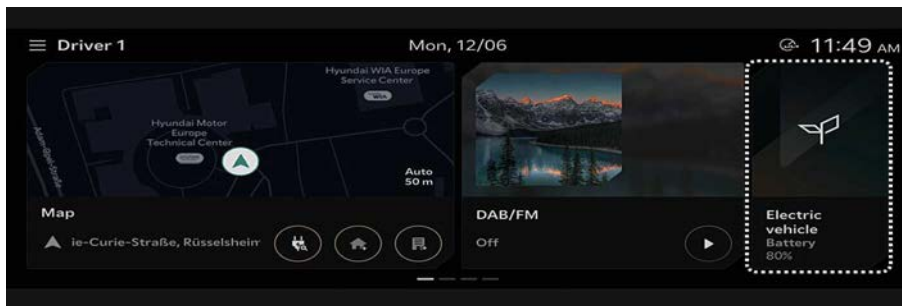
Driver 1

Mon, 12/06

11:49 AM

Hyundai WIA Europe Service Center

Hyundai Motor Europe Technical Center

Adam-Opel-Straße

Auto 50 m

Map

ie-Curie-Straße, Rüsselsheim

DAB/FM

Off

Electric vehicle

Battery 80%